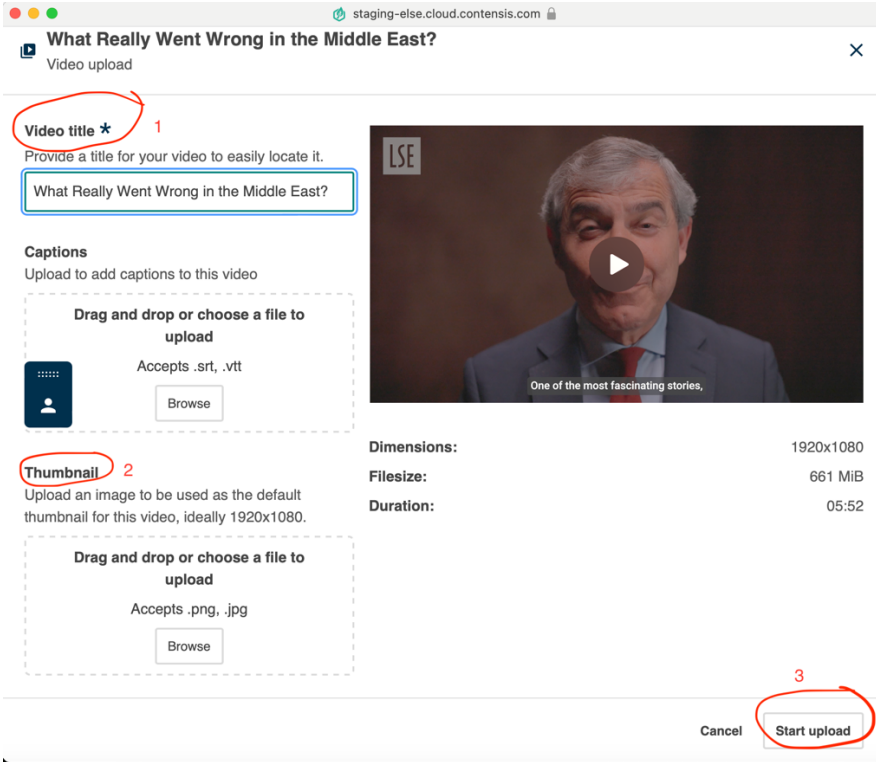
staging-else.cloud.contensis.com

What Really Went Wrong in the Middle East?
Video upload

Video title *
1
Provide a title for your video to easily locate it.
What Really Went Wrong in the Middle East?

Captions
Upload to add captions to this video
Drag and drop or choose a file to upload
Accepts .srt, .vtt
Browse

Thumbnail
2
Upload an image to be used as the default thumbnail for this video, ideally 1920x1080.
Drag and drop or choose a file to upload
Accepts .png, .jpg
Browse

LSE
One of the most fascinating stories,

| Dimensions: | 1920x1080 |
|---|---|
| Filesize: | 661 MiB |
| Duration: | 05:52 |

3
Cancel
Start upload